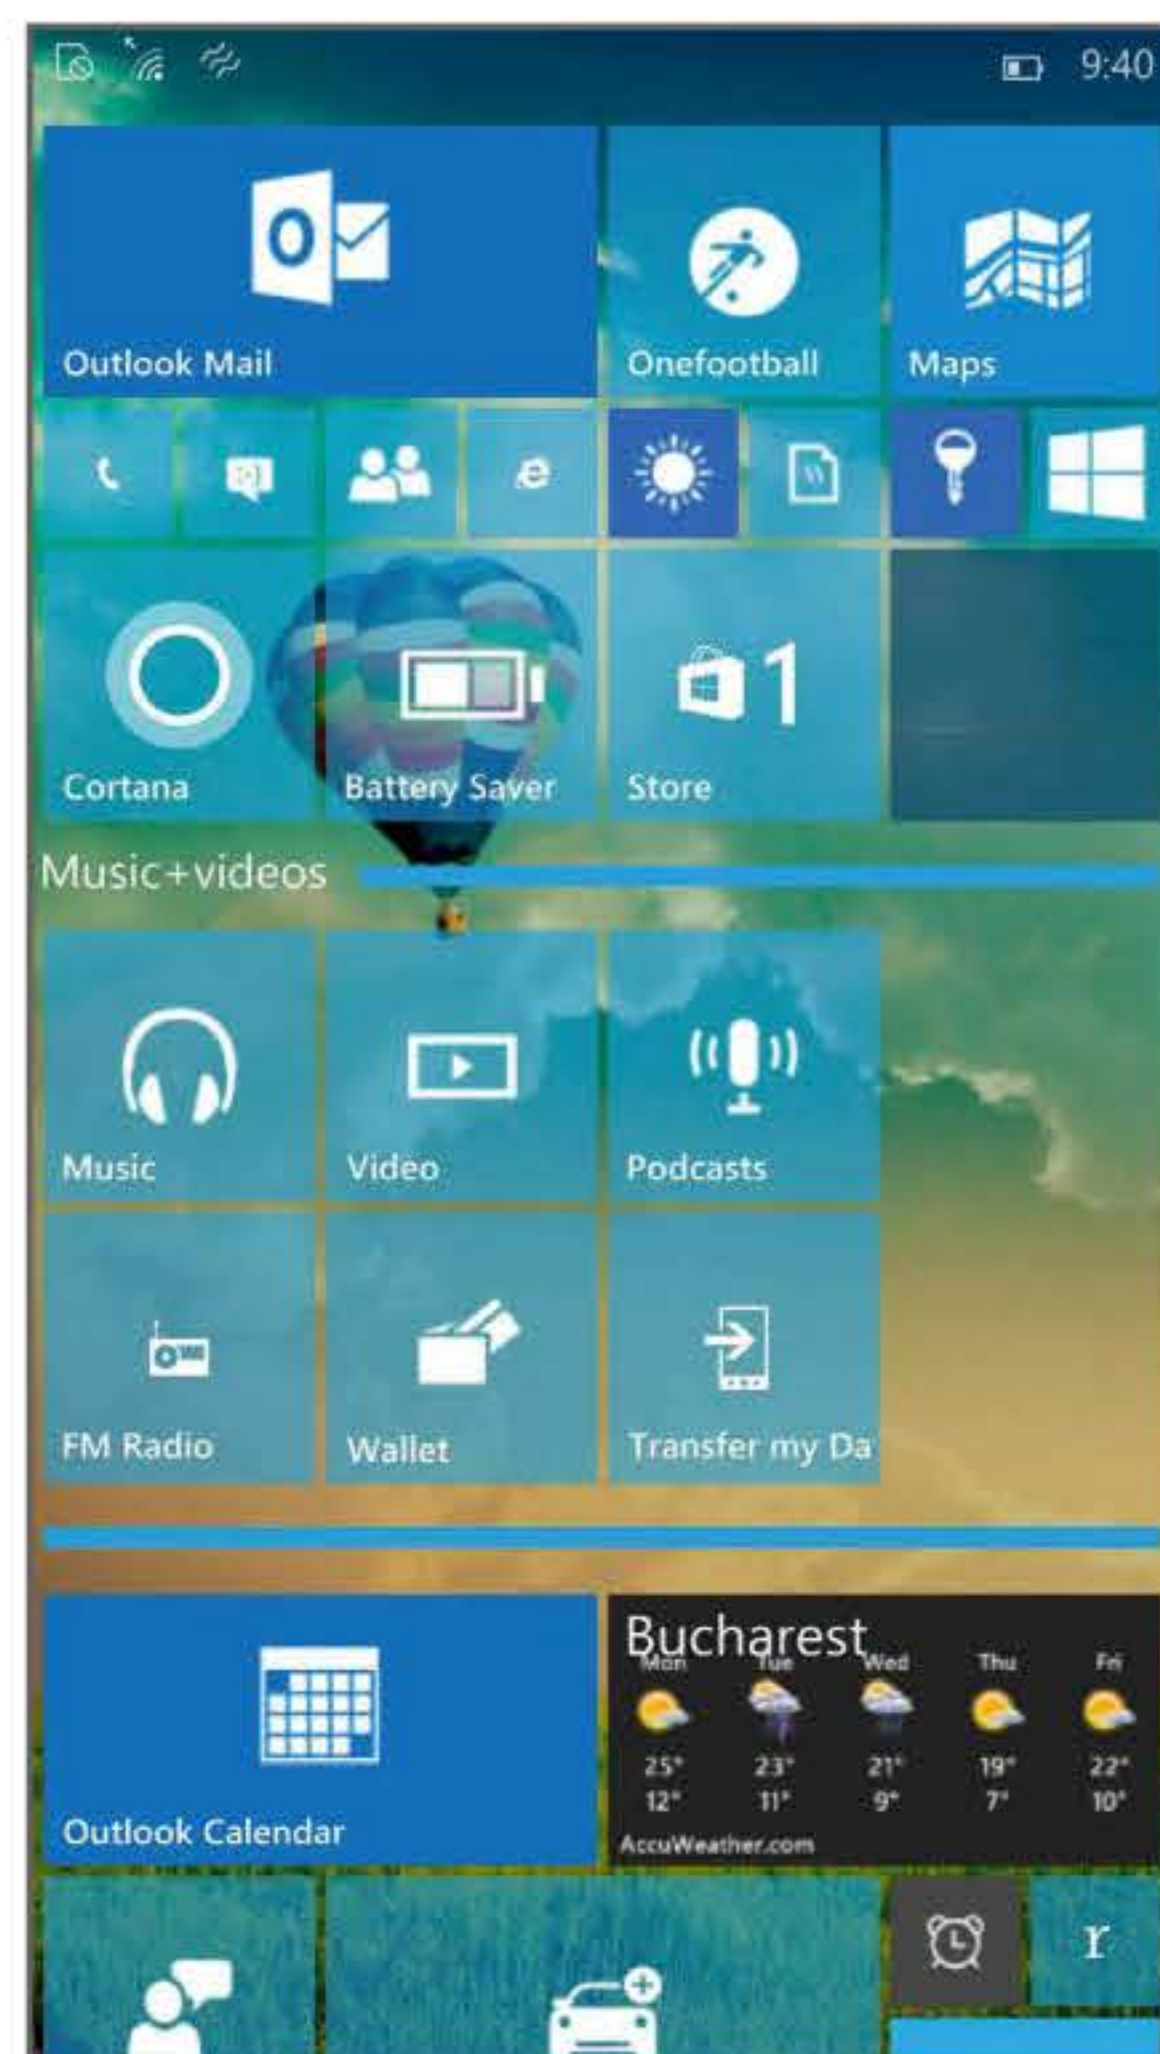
9:40

Outlook Mail

Onefootball

Maps

Cortana

Battery Saver

1

Store

Music+videos

Music

Video

Podcasts

FM Radio

Wallet

Transfer my Da

Outlook Calendar

Bucharest

| Mon | Tue | Wed | Thu | Fri |
|---|---|---|---|---|
| 25° | 23° | 21° | 19° | 22° |
| 12° | 11° | 9° | 7° | 10° |

AccuWeather.com

r